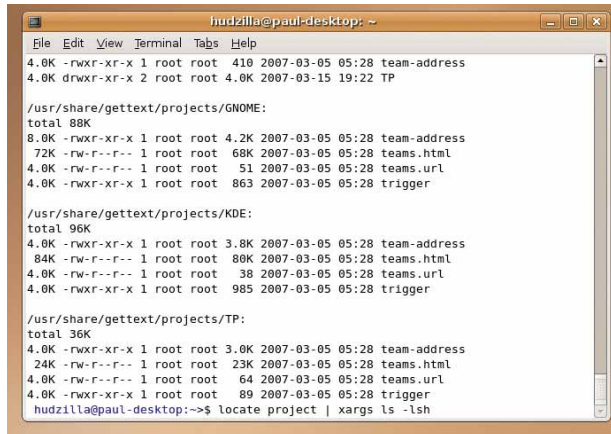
hudzilla@paul-desktop: ~

File Edit View Terminal Tabs Help

4.0K -rwxr-xr-x 1 root root 410 2007-03-05 05:28 team-address
4.0K drwxr-xr-x 2 root root 4.0K 2007-03-15 19:22 TP

/usr/share/gettext/projects/GNOME:
total 88K
8.0K -rwxr-xr-x 1 root root 4.2K 2007-03-05 05:28 team-address
72K -rw-r--r-- 1 root root 68K 2007-03-05 05:28 teams.html
4.0K -rw-r--r-- 1 root root 51 2007-03-05 05:28 teams.url
4.0K -rwxr-xr-x 1 root root 863 2007-03-05 05:28 trigger

/usr/share/gettext/projects/KDE:
total 96K
4.0K -rwxr-xr-x 1 root root 3.8K 2007-03-05 05:28 team-address
84K -rw-r--r-- 1 root root 80K 2007-03-05 05:28 teams.html
4.0K -rw-r--r-- 1 root root 38 2007-03-05 05:28 teams.url
4.0K -rwxr-xr-x 1 root root 985 2007-03-05 05:28 trigger

/usr/share/gettext/projects/TP:
total 36K
4.0K -rwxr-xr-x 1 root root 3.0K 2007-03-05 05:28 team-address
24K -rw-r--r-- 1 root root 23K 2007-03-05 05:28 teams.html
4.0K -rw-r--r-- 1 root root 64 2007-03-05 05:28 teams.url
4.0K -rwxr-xr-x 1 root root 89 2007-03-05 05:28 trigger
hudzilla@paul-desktop:~$ locate project | xargs ls -lsh